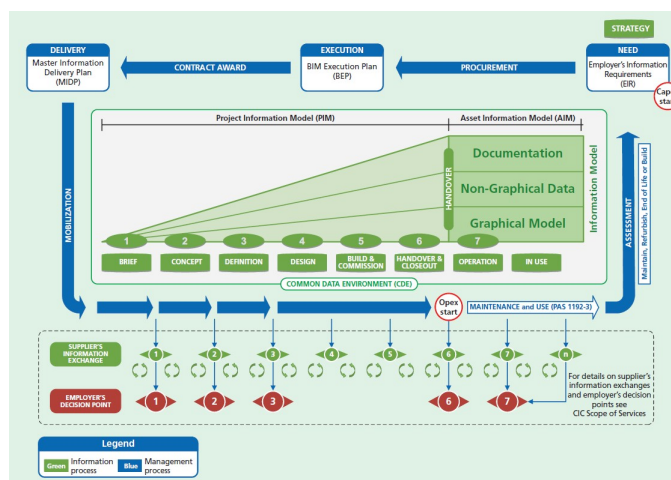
STRATEGY

DELIVERY
Master Information Delivery Plan (MIDP)

CONTRACT AWARD

EXECUTION
BIM Execution Plan (BEP)

PROCUREMENT

NEED
Employer's Information Requirements (EIR)

Cap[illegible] sta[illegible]

Project Information Model (PIM)

Asset Information Model (AIM)

HANDOVER

Documentation

Non-Graphical Data

Graphical Model

Information Model

1 2 3 4 5 6 7

BRIEF

CONCEPT

DEFINITION

DESIGN

BUILD & COMMISSION

HANDOVER & CLOSEOUT

OPERATION

IN USE

COMMON DATA ENVIRONMENT (CDE)

MOBILIZATION

ASSESSMENT

Maintain, Refurbish, End of Life or Build

Opex start

MAINTENANCE and USE (PAS 1192-3)

SUPPLIER'S INFORMATION EXCHANGE

1 2 3 4 5 6 7 n

EMPLOYER'S DECISION POINT

1 2 3 6 7

For details on supplier's information exchanges and employer's decision points see CIC Scope of Services

Legend

Green Information process

Blue Management process